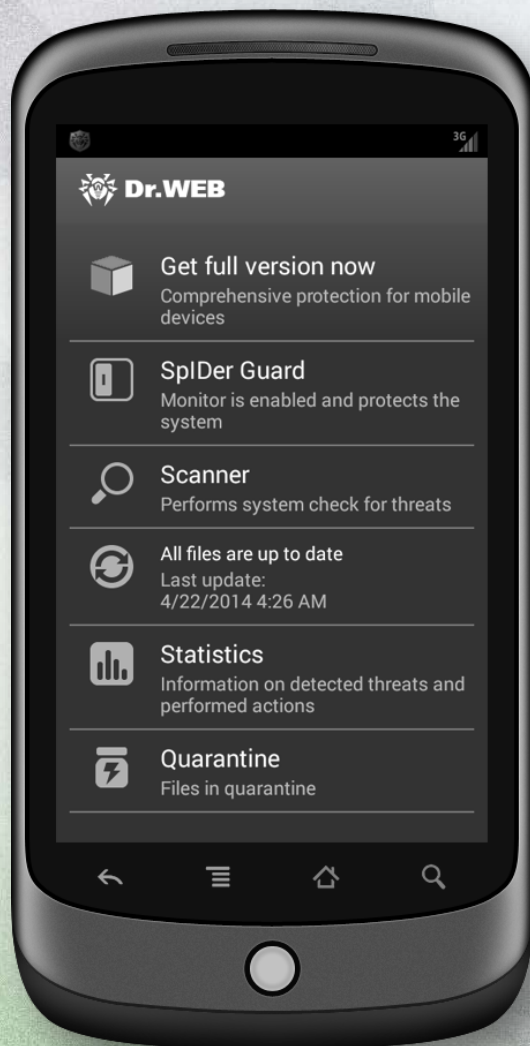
3G

Dr.WEB

Get full version now
Comprehensive protection for mobile devices

SpIDer Guard
Monitor is enabled and protects the system

Scanner
Performs system check for threats

All files are up to date
Last update:
4/22/2014 4:26 AM

Statistics
Information on detected threats and performed actions

Quarantine
Files in quarantine